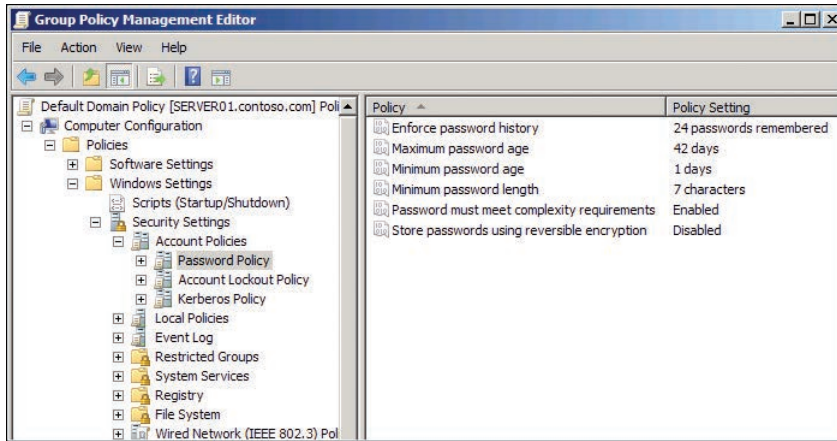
Group Policy Management Editor

File Action View Help

Default Domain Policy [SERVER01.contoso.com] Poli
Computer Configuration
Policies
Software Settings
Windows Settings
Scripts (Startup/Shutdown)
Security Settings
Account Policies
Password Policy
Account Lockout Policy
Kerberos Policy
Local Policies
Event Log
Restricted Groups
System Services
Registry
File System
Wired Network (IEEE 802.3) Pol

| Policy | Policy Setting |
|---|---|
| Enforce password history | 24 passwords remembered |
| Maximum password age | 42 days |
| Minimum password age | 1 days |
| Minimum password length | 7 characters |
| Password must meet complexity requirements | Enabled |
| Store passwords using reversible encryption | Disabled |